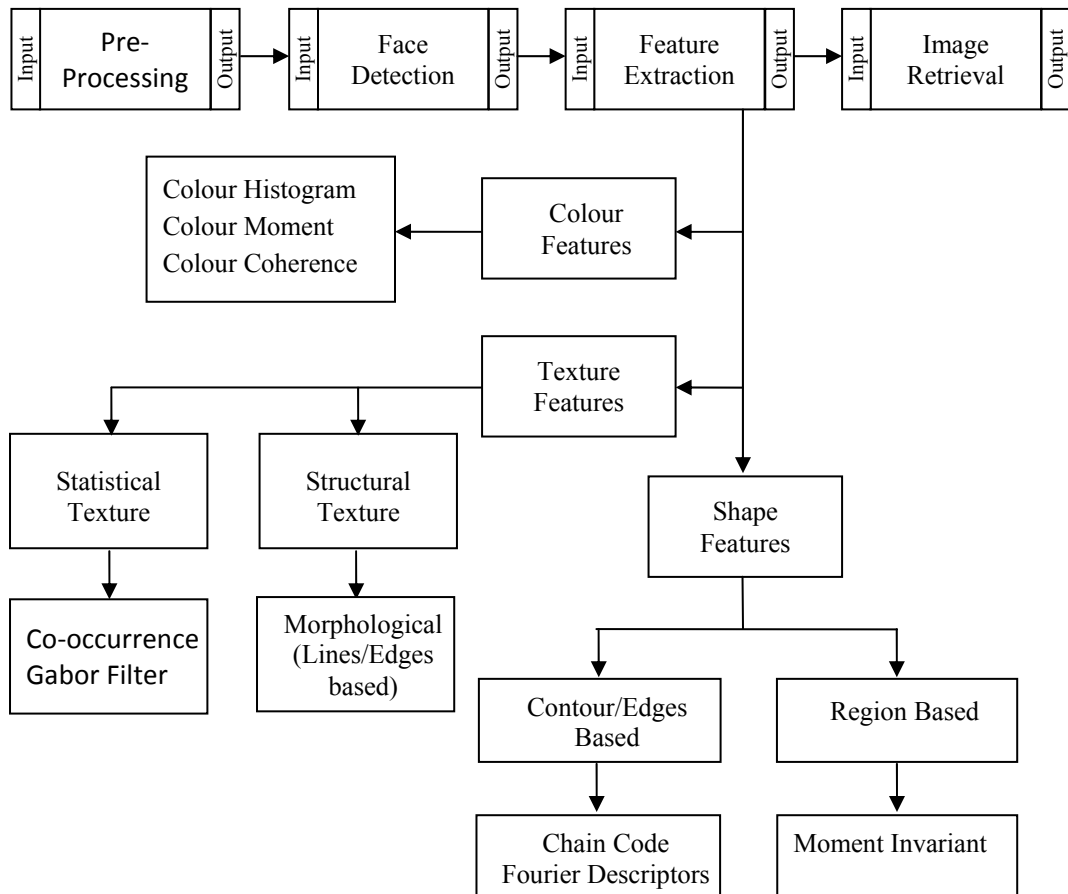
Input
Pre-Processing
Output
Input
Face Detection
Output
Input
Feature Extraction
Output
Input
Image Retrieval
Output

Colour Histogram
Colour Moment
Colour Coherence

Colour Features

Texture Features

Statistical Texture

Structural Texture

Shape Features

Co-occurrence
Gabor Filter

Morphological (Lines/Edges based)

Contour/Edges Based

Region Based

Chain Code
Fourier Descriptors

Moment Invariant